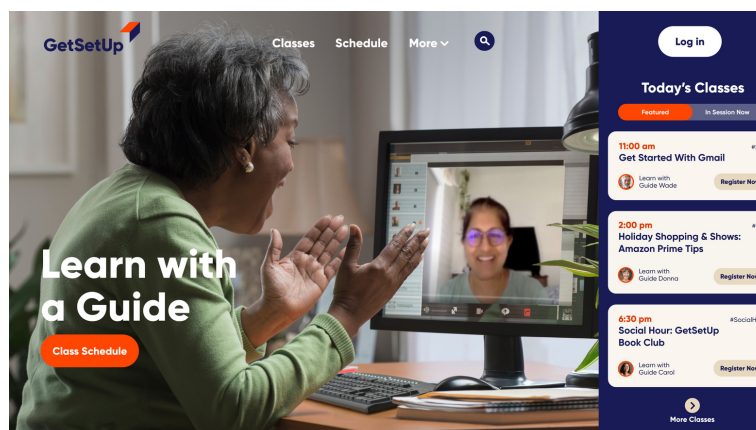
GetSetUp

Classes Schedule More

Learn with a Guide

Class Schedule

Log in

Today's Classes

Featured In Session Now

11:00 am
Get Started With Gmail
Learn with Guide Wade
Register Now

2:00 pm
Holiday Shopping & Shows: Amazon Prime Tips
Learn with Guide Donna
Register Now

6:30 pm
Social Hour: GetSetUp Book Club
#SocialH
Learn with Guide Carol
Register Now

More Classes